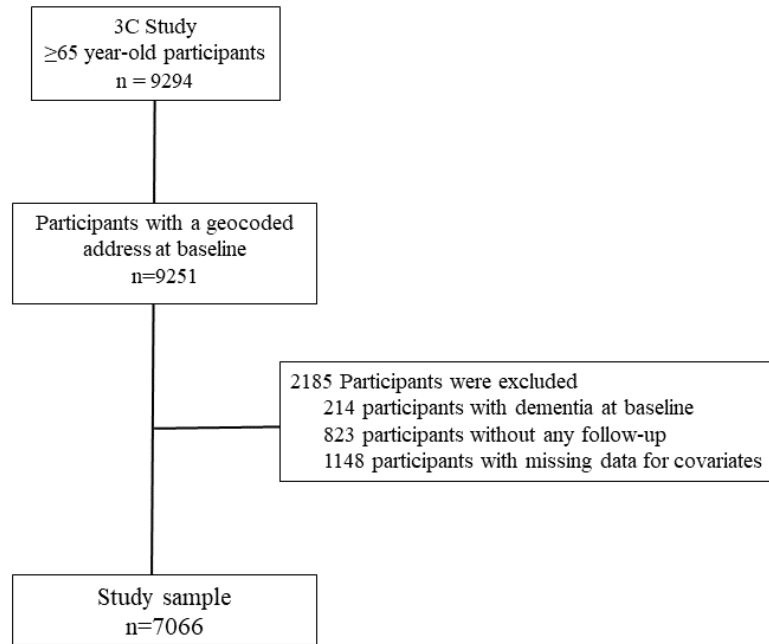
3C Study
$\geq$65 year-old participants
n = 9294

Participants with a geocoded address at baseline
n=9251

2185 Participants were excluded
214 participants with dementia at baseline
823 participants without any follow-up
1148 participants with missing data for covariates

Study sample
n=7066